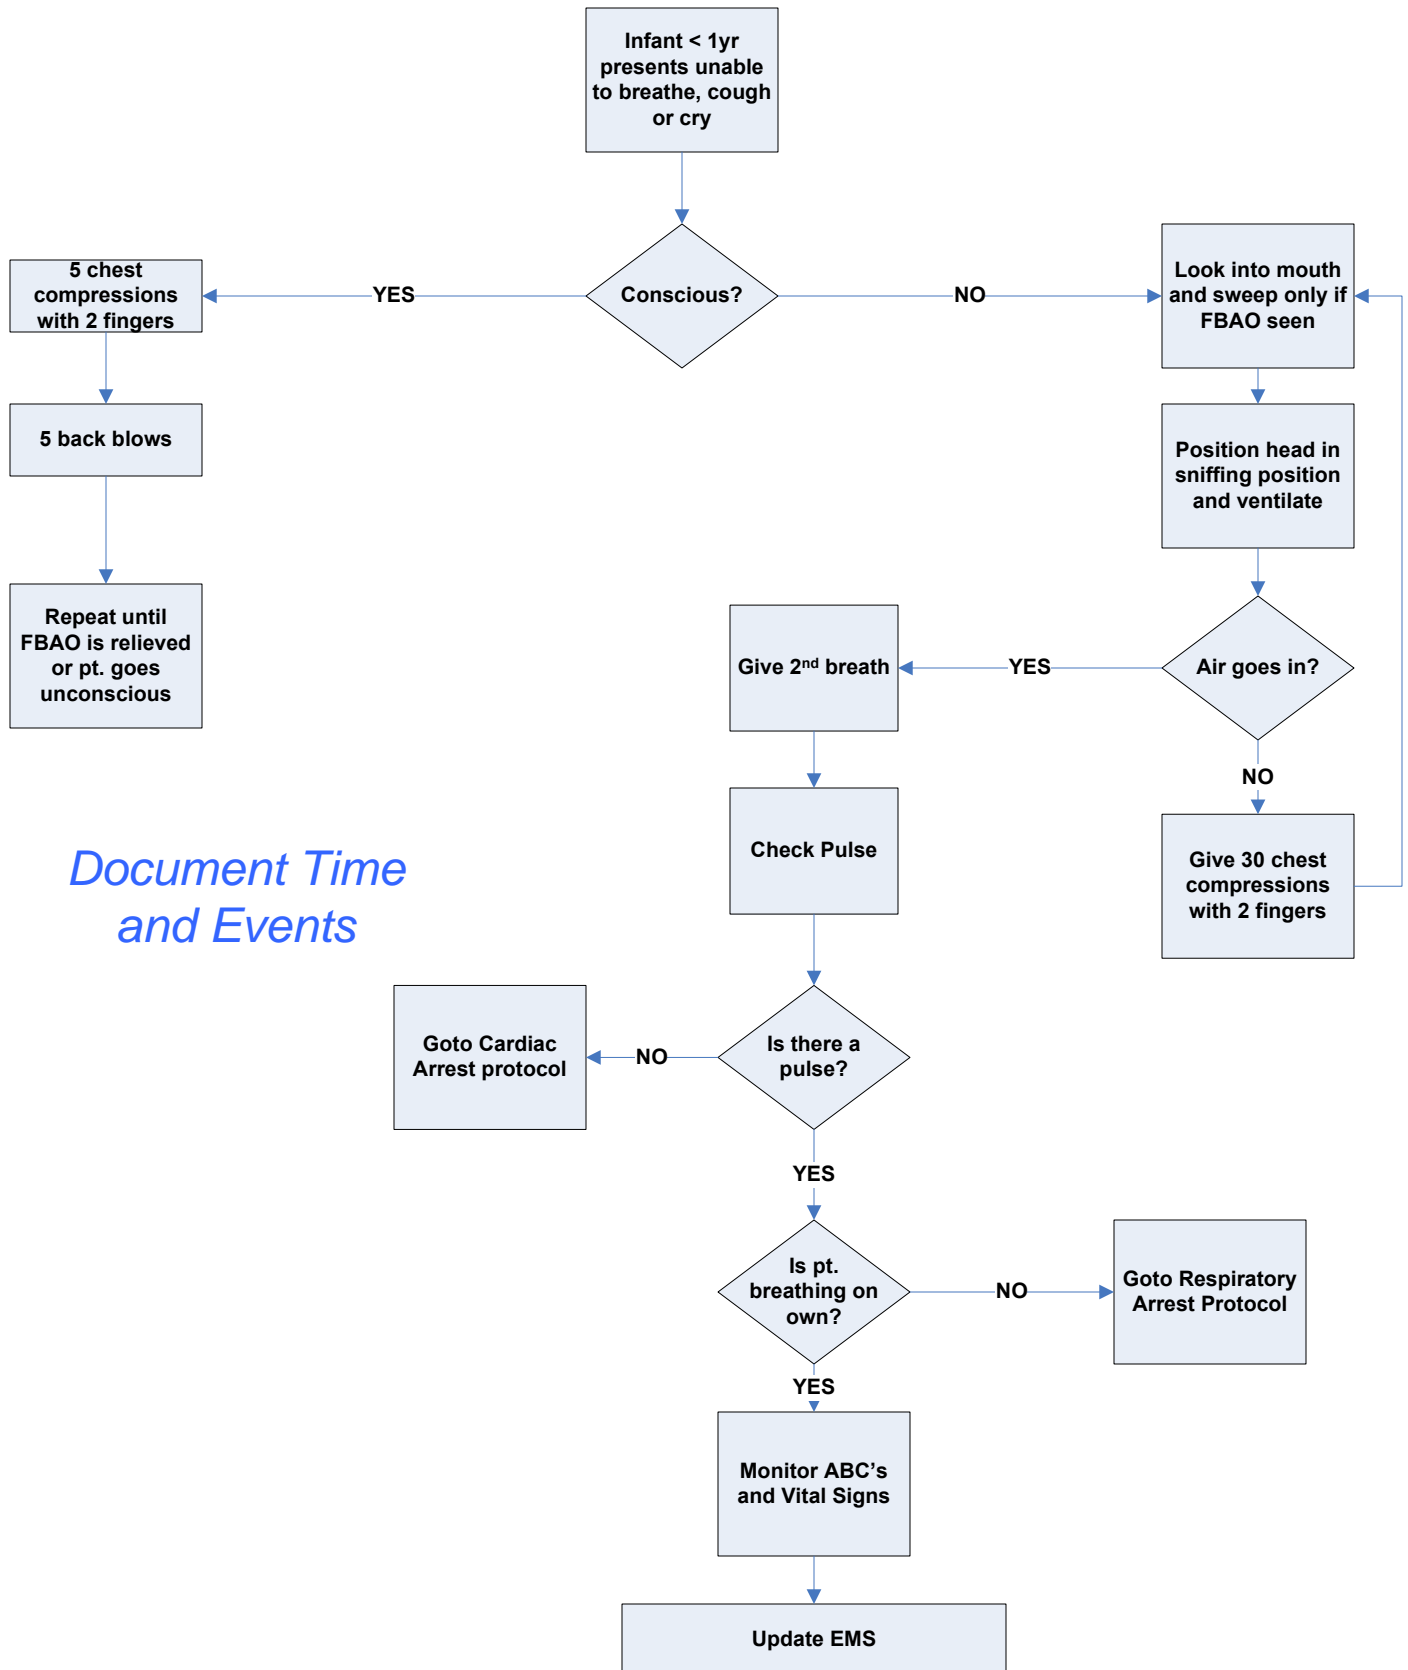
Infant < 1yr presents unable to breathe, cough or cry

Conscious?

YES

5 chest compressions with 2 fingers

5 back blows

Repeat until FBAO is relieved or pt. goes unconscious

NO

Look into mouth and sweep only if FBAO seen

Position head in sniffing position and ventilate

Air goes in?

YES

Give 2$^{nd}$ breath

NO

Give 30 chest compressions with 2 fingers

Check Pulse

Document Time and Events

Is there a pulse?

NO

Goto Cardiac Arrest protocol

YES

Is pt. breathing on own?

NO

Goto Respiratory Arrest Protocol

YES

Monitor ABC's and Vital Signs

Update EMS